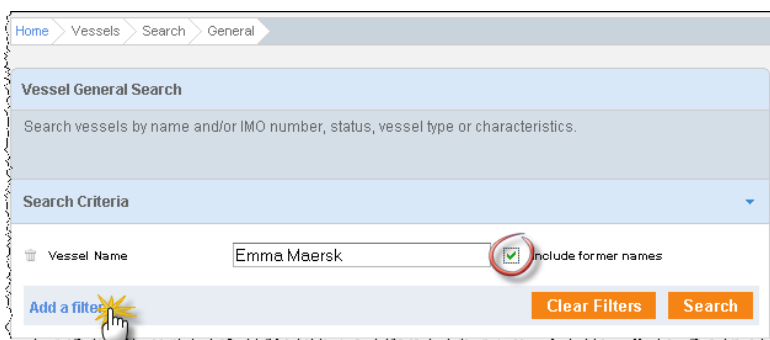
Home Vessels Search General

Vessel General Search

Search vessels by name and/or IMO number, status, vessel type or characteristics.

Search Criteria

Vessel Name

Emma Maersk

Include former names

Add a filter

Clear Filters

Search